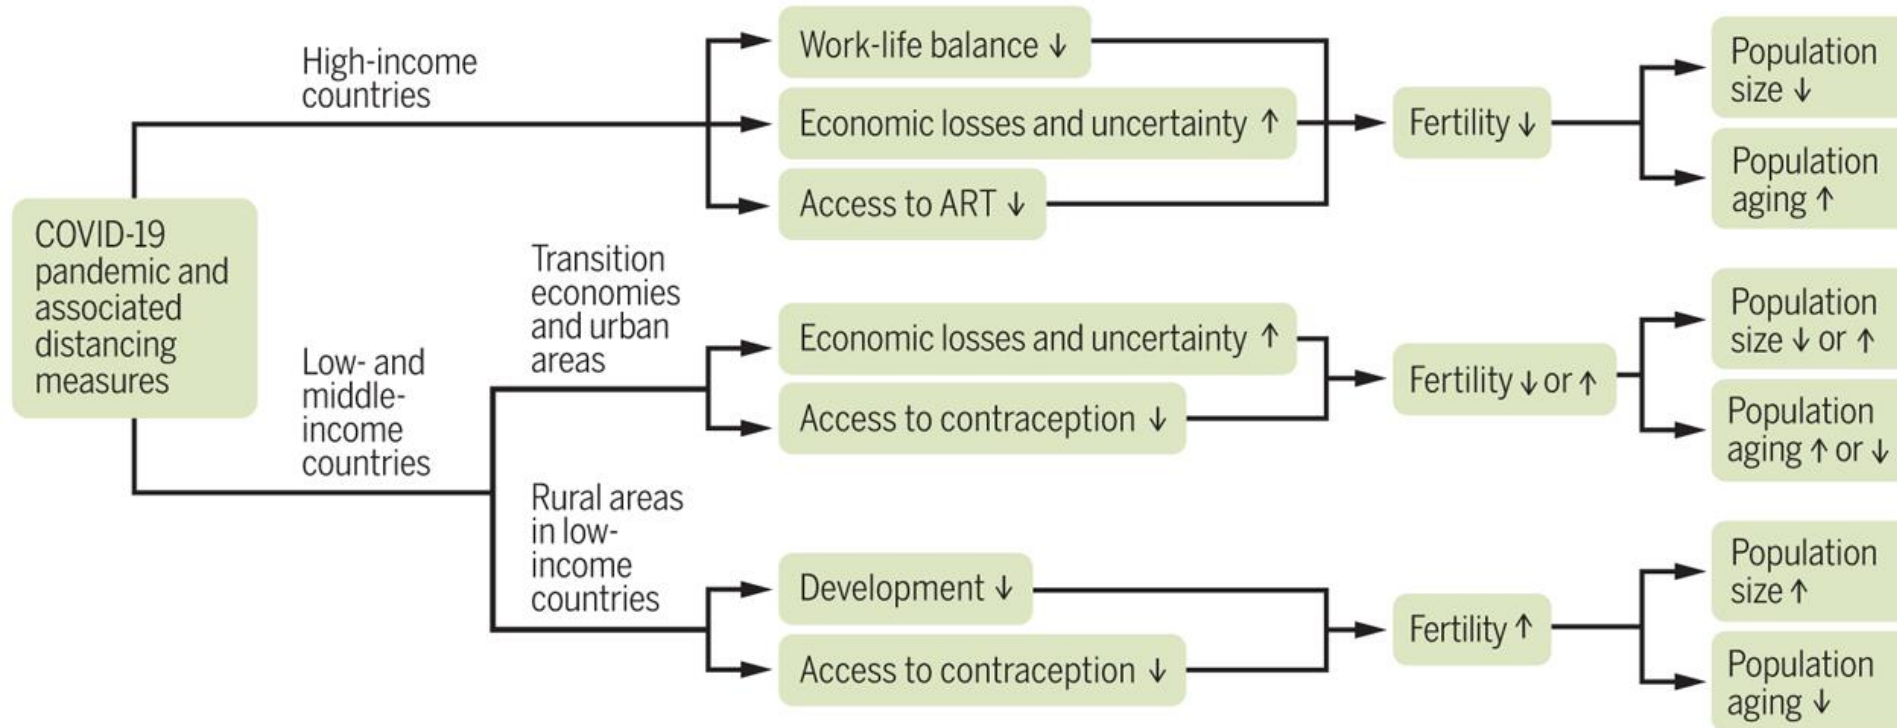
COVID-19 pandemic and associated distancing measures

High-income countries

Work-life balance ↓

Economic losses and uncertainty ↑

Access to ART ↓

Fertility ↓

Population size ↓

Population aging ↑

Low- and middle-income countries

Transition economies and urban areas

Economic losses and uncertainty ↑

Access to contraception ↓

Fertility ↓ or ↑

Population size ↓ or ↑

Population aging ↑ or ↓

Rural areas in low-income countries

Development ↓

Access to contraception ↓

Fertility ↑

Population size ↑

Population aging ↓